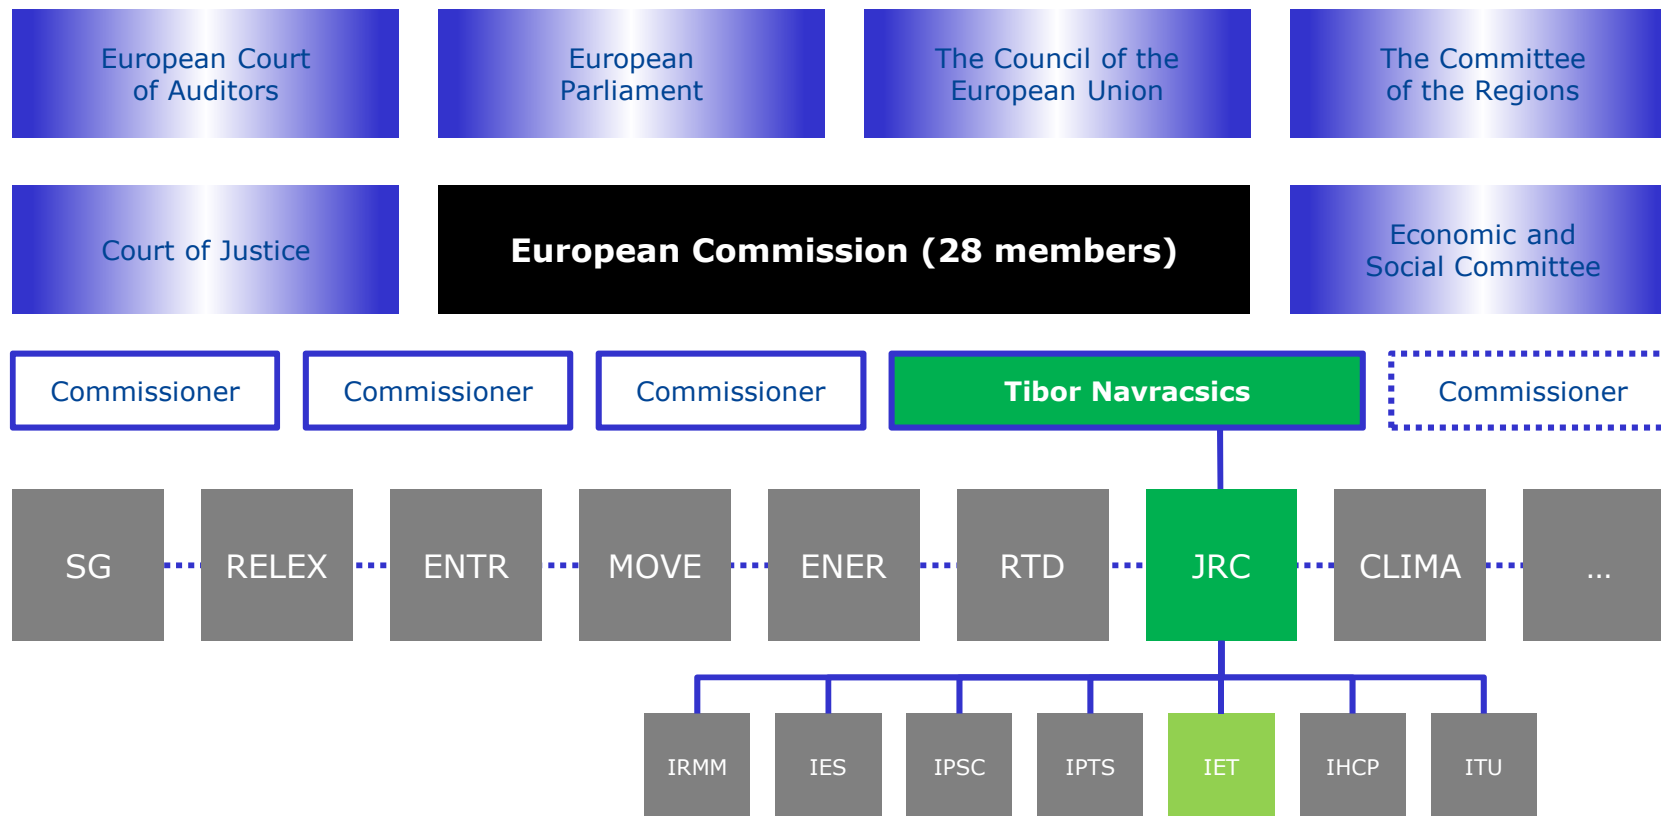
European Court of Auditors

European Parliament

The Council of the European Union

The Committee of the Regions

Court of Justice

European Commission (28 members)

Economic and Social Committee

Commissioner

Commissioner

Commissioner

Tibor Navracsics

Commissioner

SG

RELEX

ENTR

MOVE

ENER

RTD

JRC

CLIMA

...

IRMM

IES

IPSC

IPTS

IET

IHCP

ITU